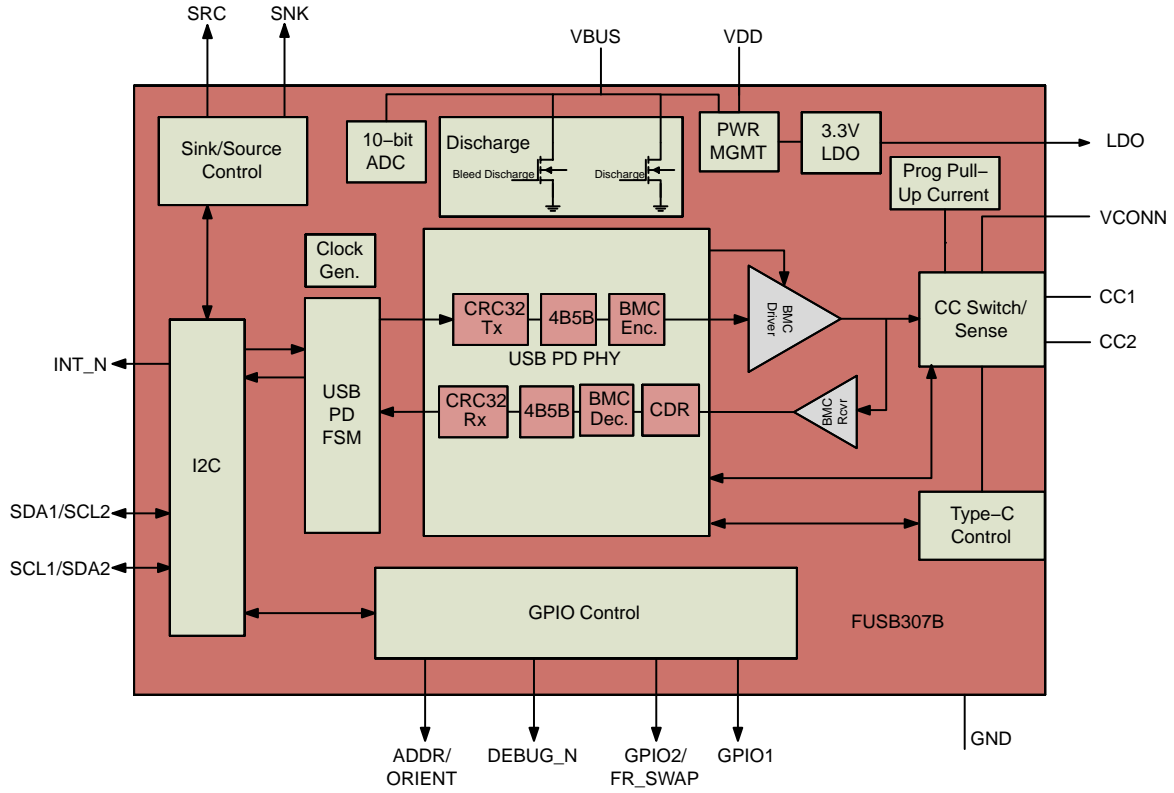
SRC
SNK
VBUS
VDD
Sink/Source Control
10–bit ADC
Discharge
Bleed Discharge
Discharge
PWR MGMT
3.3V LDO
LDO
Prog Pull–Up Current
VCONN
Clock Gen.
CRC32 Tx
4B5B
BMC Enc.
BMC Driver
CC Switch/ Sense
CC1
CC2
USB PD PHY
INT_N
USB PD FSM
CRC32 Rx
4B5B
BMC Dec.
CDR
BMC Rcvr
I2C
SDA1/SCL2
SCL1/SDA2
Type–C Control
GPIO Control
FUSB307B
ADDR/ ORIENT
DEBUG_N
GPIO2/ FR_SWAP
GPIO1
GND